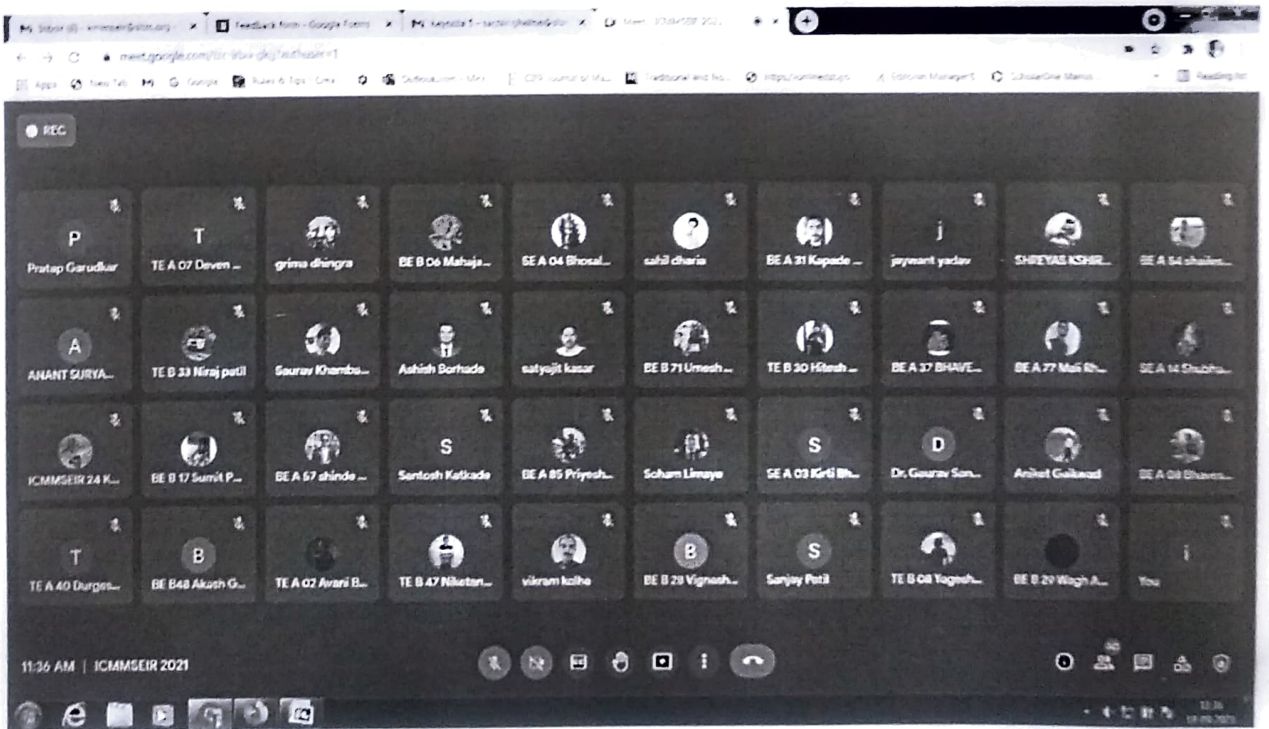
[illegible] Feedback form - Google Forms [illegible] Meet - ICMMSEIR 2021

meet.google.com/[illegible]

REC

P
Pratap Garudkar

T
TE A 07 Deven ...

grima dhingra

BE B 06 Mahaja...

SE A 04 Bhosal...

sahil dharia

BE A 31 Kapade ...

j
jaywant yadav

SHREYAS KSHIR...

BE A 54 shailes...

A
ANANT SURYA...

TE B 33 Niraj patil

Saurav Khamba...

Ashish Borhade

satyajit kasar

BE B 71 Umesh ...

TE B 30 Hitesh ...

BE A 37 BHAVE...

BE A 77 Mali Rh...

SE A 14 Shubha...

ICMMSEIR 24 K...

BE B 17 Sumit P...

BE A 57 shinde ...

S
Santosh Katkade

BE A 85 Priyesh...

Soham Limaye

S
SE A 03 Kirti Bh...

D
Dr. Gaurav Son...

Aniket Gaikwad

BE A 08 Bhaves...

T
TE A 40 Durges...

B
BE B48 Akash G...

TE A 02 Avani B...

TE B 47 Niketan...

vikram kolhe

B
BE B 28 Vignesh...

S
Sanjay Patil

TE B 08 Yogesh...

BE B 29 Wagh A...

i
You

11:36 AM | ICMMSEIR 2021